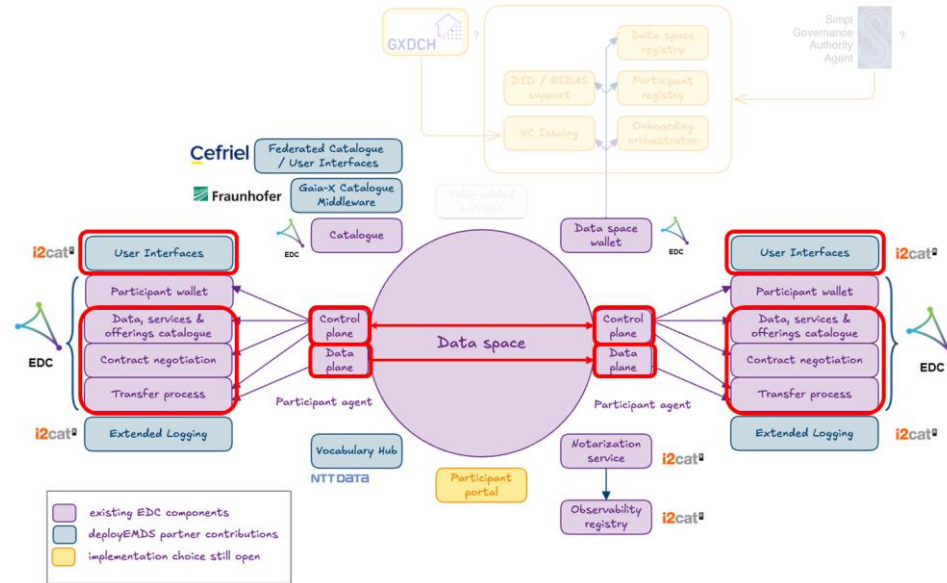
GXDCH ?

Data space registry

DID / EIDAS support

Participant registry

VC Issuing

Onboarding orchestrator

Simpl Governance Authority Agent ?

Cefriel

Federated Catalogue / User Interfaces

Fraunhofer

Gaia-X Catalogue Middleware

EDC

Catalogue

Value-added services

Data space wallet

EDC

i2cat

User Interfaces

Participant wallet

EDC

Data, services & offerings catalogue

Contract negotiation

Transfer process

i2cat

Extended Logging

Control plane

Data plane

Participant agent

Data space

Control plane

Data plane

Participant agent

i2cat

User Interfaces

Participant wallet

Data, services & offerings catalogue

Contract negotiation

Transfer process

EDC

i2cat

Extended Logging

Vocabulary Hub

NTT DATA

Participant portal

Notarization service

i2cat

Observability registry

i2cat

existing EDC components

deployEMDS partner contributions

implementation choice still open